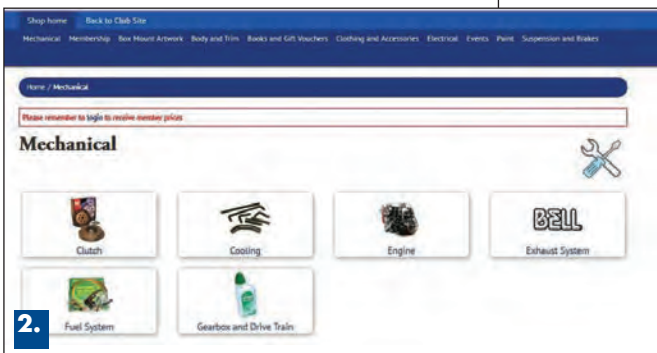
Shop home Back to Club Site

Mechanical Membership Box Mount Artwork Body and Trim Books and Gift Vouchers Clothing and Accessories Electrical Events Paint Suspension and Brakes

Home / Mechanical

Please remember to login to receive member prices

Mechanical

Clutch

Cooling

Engine

BELL

Exhaust System

2.

Fuel System

Gearbox and Drive Train